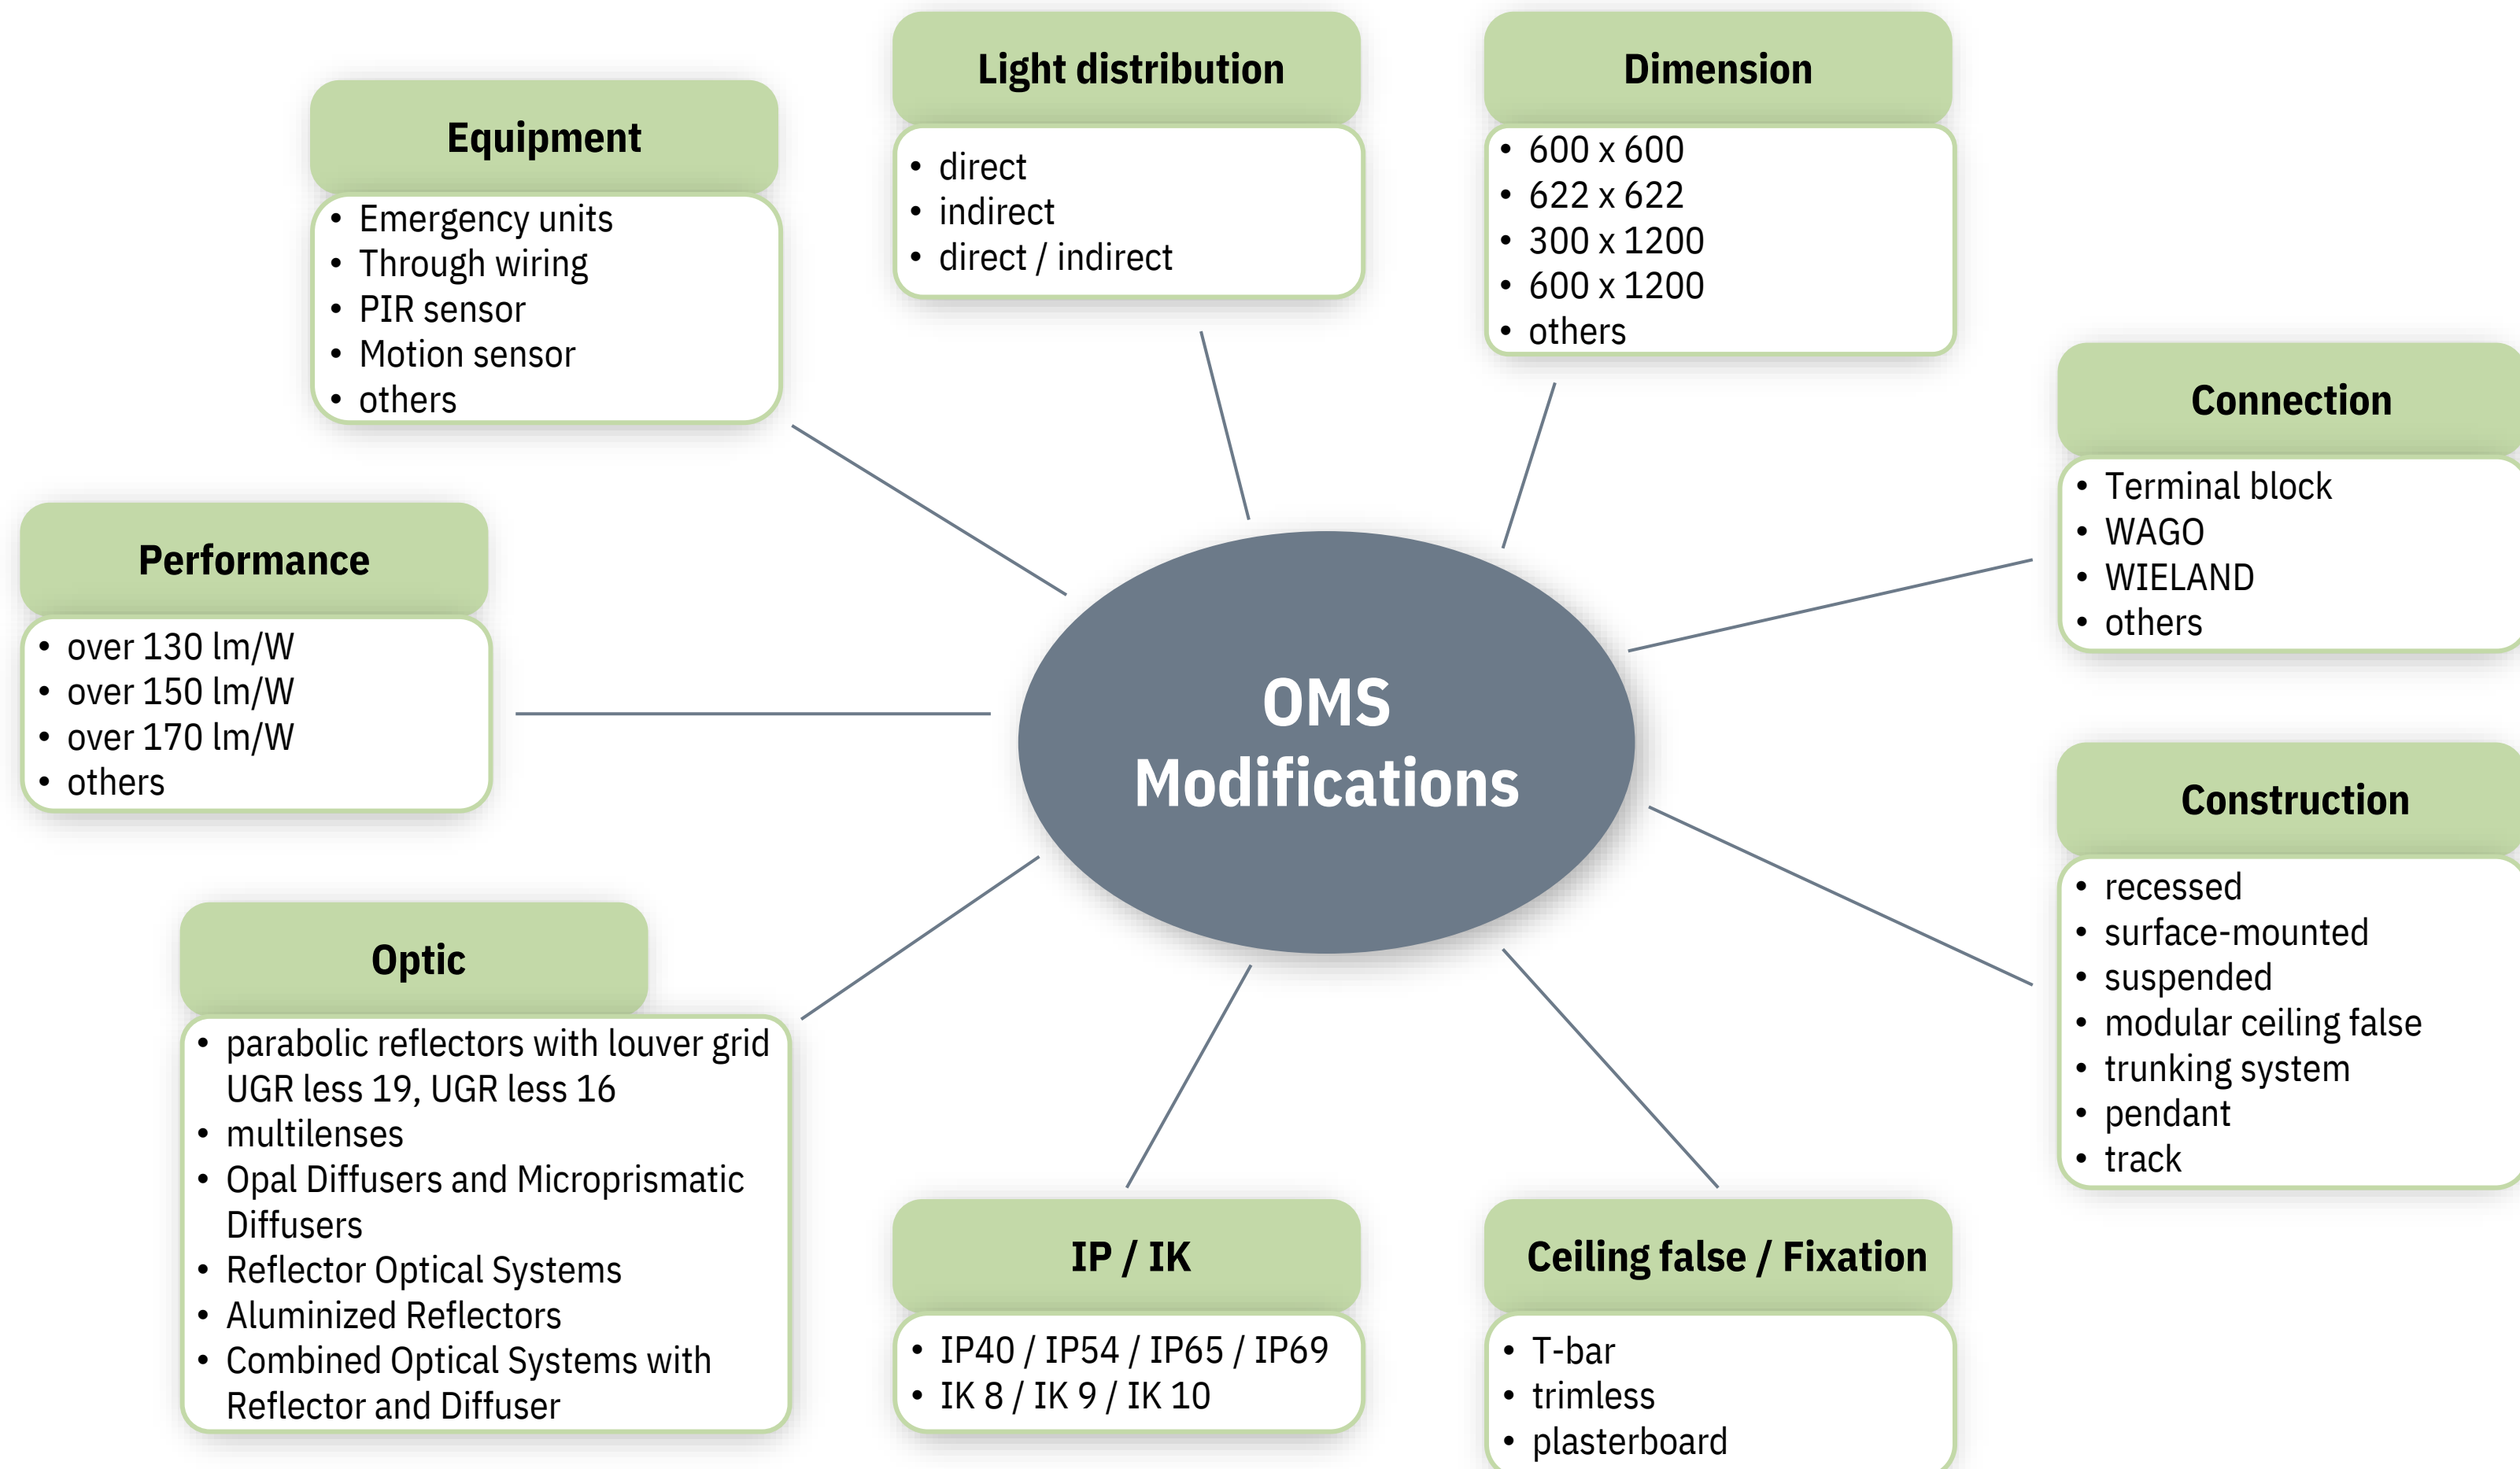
Equipment
- Emergency units
- Through wiring
- PIR sensor
- Motion sensor
- others

Light distribution
- direct
- indirect
- direct / indirect

Dimension
- 600 x 600
- 622 x 622
- 300 x 1200
- 600 x 1200
- others

Connection
- Terminal block
- WAGO
- WIELAND
- others

Performance
- over 130 lm/W
- over 150 lm/W
- over 170 lm/W
- others

OMS Modifications

Construction
- recessed
- surface-mounted
- suspended
- modular ceiling false
- trunking system
- pendant
- track

Optic
- parabolic reflectors with louver grid UGR less 19, UGR less 16
- multilenses
- Opal Diffusers and Microprismatic Diffusers
- Reflector Optical Systems
- Aluminized Reflectors
- Combined Optical Systems with Reflector and Diffuser

IP / IK
- IP40 / IP54 / IP65 / IP69
- IK 8 / IK 9 / IK 10

Ceiling false / Fixation
- T-bar
- trimless
- plasterboard